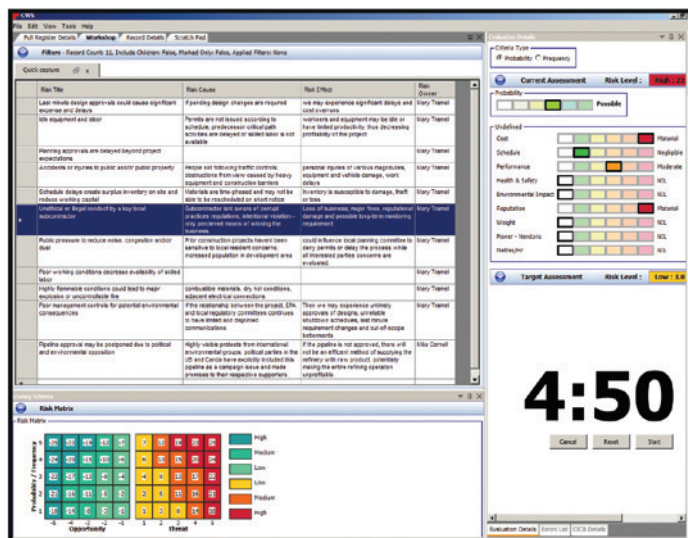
CWS

File Edit View Tools Help

Full Register Details | Workshop | Record Details | Scratch Pad

Filters - Record Count: 11, Include Children: False, Marked Only: False, Applied Filters: None

Quick custom

| Risk Title | Risk Cause | Risk Effect | Risk Owner |
|---|---|---|---|
| Last minute design approvals could cause significant expense and delays | If pending design changes are required | we may experience significant delays and cost overruns | Mary Tramel |
| Idle equipment and labor | Permits are not issued according to schedule, predecessor critical path activities are delayed or skilled labor is not available | workers and equipment may be idle or have limited productivity thus decreasing profitability of the project | Mary Tramel |
| Planning approvals are delayed beyond project expectations | | | Mary Tramel |
| Accidents or injuries to public and/or public property | People not following traffic controls, obstructions from view caused by heavy equipment and construction barriers | personal injuries of various magnitudes, equipment and vehicle damage, work delays | Mary Tramel |
| Schedule delays create surplus inventory on site and reduce working capital | Materials are time-phased and may not be able to be rescheduled on short notice | Inventory is susceptible to damage, theft or loss | Mary Tramel |
| Unethical or illegal conduct by a key local subcontractor | Subcontractor not aware of corrupt practices regulations, intentional violation - only perceived reason of winning the business | Loss of business, major fines, reputational damage and possible long-term monitoring requirement | Mary Tramel |
| Public pressure to reduce noise, congestion and/or dust | Prior construction projects haven't been sensitive to local resident concerns; increased population in development area | could influence local planning committee to deny permits or delay the process while all interested parties concerns are evaluated. | Mary Tramel |
| Poor working conditions decreases availability of skilled labor | | | Mary Tramel |
| Highly flammable conditions could lead to major explosion or uncontrollable fire | combustible materials, dry hot conditions, adjacent electrical connections | | Mary Tramel |
| Poor management controls for potential environmental consequences | If the relationship between the project, EPA and local regulatory committees continues to have limited and disjointed communications | Then we may experience untimely approvals of designs, unreliable shutdown schedules, last minute requirement changes and out-of-scope betterments | Mary Tramel |
| Pipeline approval may be postponed due to political and environmental opposition | Highly visible protests from international environmental groups, political parties in the US and Canada have explicitly included this pipeline as a campaign issue and made promises to their respective supporters | If the pipeline is not approved, there will not be an efficient method of supplying the refinery with new product, potentially making the entire refining operation unprofitable | Mike Cornell |

Evaluation Details

Criteria Type
Probability  Frequency

Current Assessment   Risk Level : High : 22

Probability
Possible

Undefined
Cost — Material
Schedule — Negligible
Performance — Moderate
Health & Safety — N/L
Environmental Impact — N/L
Reputation — Material
Weight — N/L
Power - Nandaria — N/L
Nathaniel — N/L

Target Assessment   Risk Level : Low : 5.0

4:50

Cancel   Reset   Start

Evaluation Details | Items List | CiCA Details

Scoring Scheme

Risk Matrix

Risk Matrix

Probability / Frequency

| -25 | -20 | -15 | -10 | -5 | | 5 | 10 | 15 | 20 | 25 |
|---|---|---|---|---|---|---|---|---|---|---|
| -20 | -16 | -12 | -8 | -4 | | 4 | 8 | 12 | 16 | 20 |
| -15 | -12 | -9 | -6 | -3 | | 3 | 6 | 9 | 12 | 15 |
| -10 | -8 | -6 | -4 | -2 | | 2 | 4 | 6 | 8 | 10 |
| -5 | -4 | -3 | -2 | -1 | | 1 | 2 | 3 | 4 | 5 |

-5 -4 -3 -2 -1   1 2 3 4 5
Opportunity   Threat

High
Medium
Low
Low
Medium
High